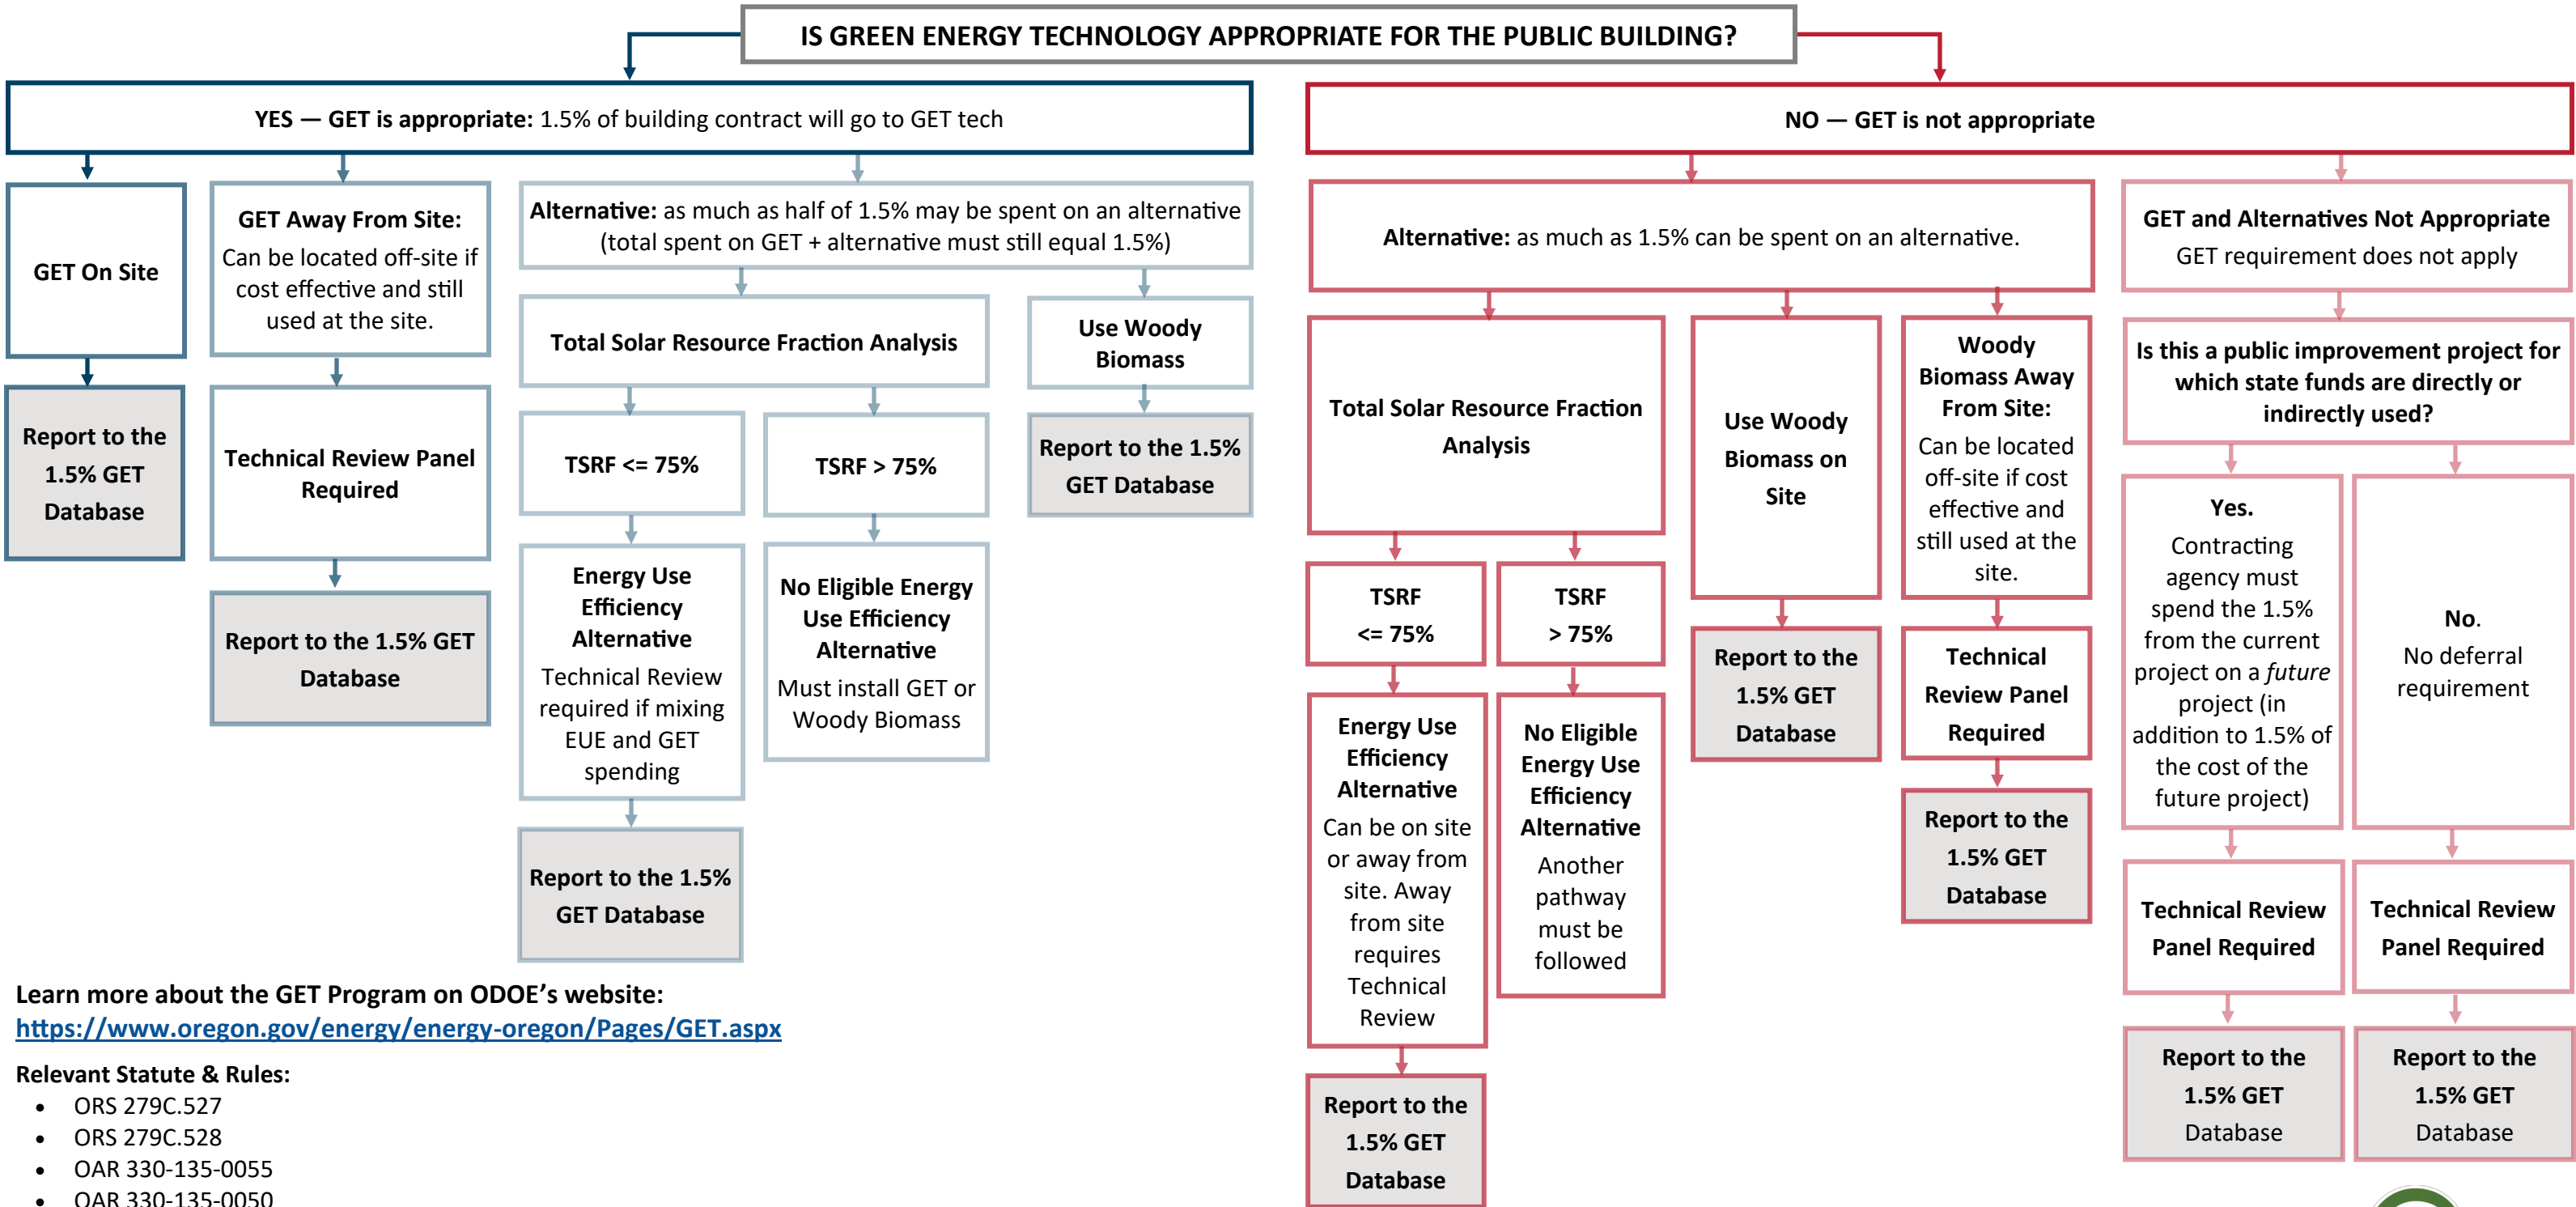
IS GREEN ENERGY TECHNOLOGY APPROPRIATE FOR THE PUBLIC BUILDING?

YES — GET is appropriate: 1.5% of building contract will go to GET tech

GET On Site

Report to the 1.5% GET Database

GET Away From Site: Can be located off-site if cost effective and still used at the site.

Technical Review Panel Required

Report to the 1.5% GET Database

Alternative: as much as half of 1.5% may be spent on an alternative (total spent on GET + alternative must still equal 1.5%)

Total Solar Resource Fraction Analysis

TSRF <= 75%

Energy Use Efficiency Alternative Technical Review required if mixing EUE and GET spending

Report to the 1.5% GET Database

TSRF > 75%

No Eligible Energy Use Efficiency Alternative Must install GET or Woody Biomass

Use Woody Biomass

Report to the 1.5% GET Database

NO — GET is not appropriate

Alternative: as much as 1.5% can be spent on an alternative.

Total Solar Resource Fraction Analysis

TSRF <= 75%

Energy Use Efficiency Alternative Can be on site or away from site. Away from site requires Technical Review

Report to the 1.5% GET Database

TSRF > 75%

No Eligible Energy Use Efficiency Alternative Another pathway must be followed

Use Woody Biomass on Site

Report to the 1.5% GET Database

Woody Biomass Away From Site: Can be located off-site if cost effective and still used at the site.

Technical Review Panel Required

Report to the 1.5% GET Database

GET and Alternatives Not Appropriate GET requirement does not apply

Is this a public improvement project for which state funds are directly or indirectly used?

Yes. Contracting agency must spend the 1.5% from the current project on a *future* project (in addition to 1.5% of the cost of the future project)

Technical Review Panel Required

Report to the 1.5% GET Database

No. No deferral requirement

Technical Review Panel Required

Report to the 1.5% GET Database

Learn more about the GET Program on ODOE's website:
https://www.oregon.gov/energy/energy-oregon/Pages/GET.aspx

Relevant Statute & Rules:
• ORS 279C.527
• ORS 279C.528
• OAR 330-135-0055
• OAR 330-135-0050